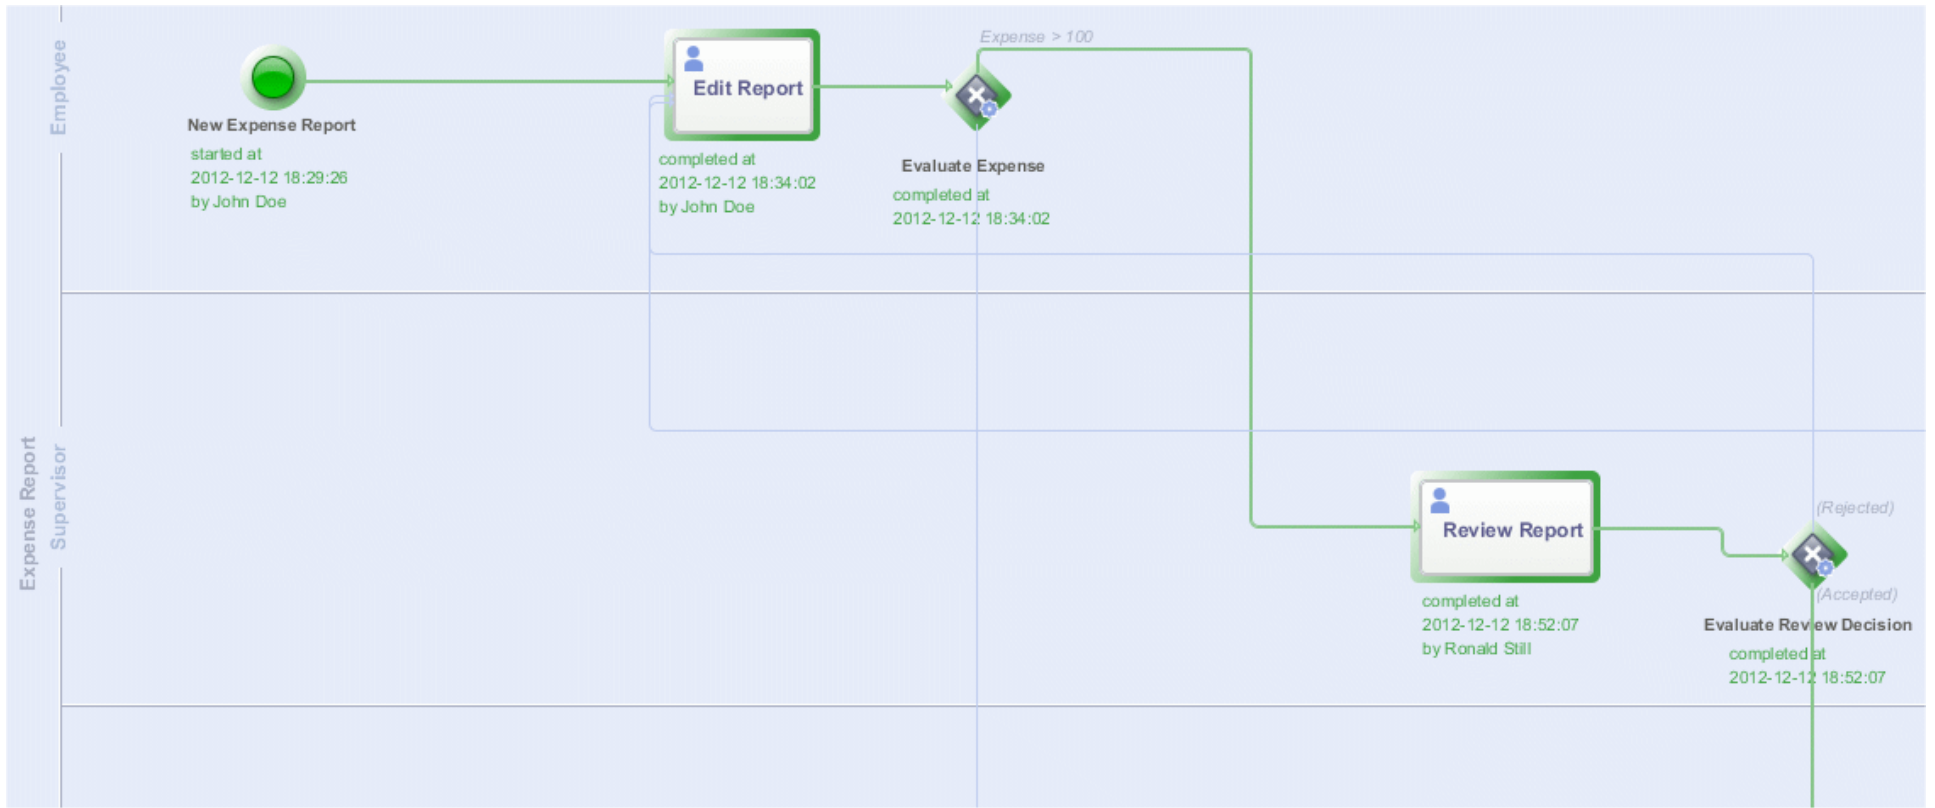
Employee

New Expense Report
started at
2012-12-12 18:29:26
by John Doe

Edit Report
completed at
2012-12-12 18:34:02
by John Doe

Expense > 100

Evaluate Expense
completed at
2012-12-12 18:34:02

Expense Report

Supervisor

Review Report
completed at
2012-12-12 18:52:07
by Ronald Still

(Rejected)

(Accepted)

Evaluate Review Decision
completed at
2012-12-12 18:52:07